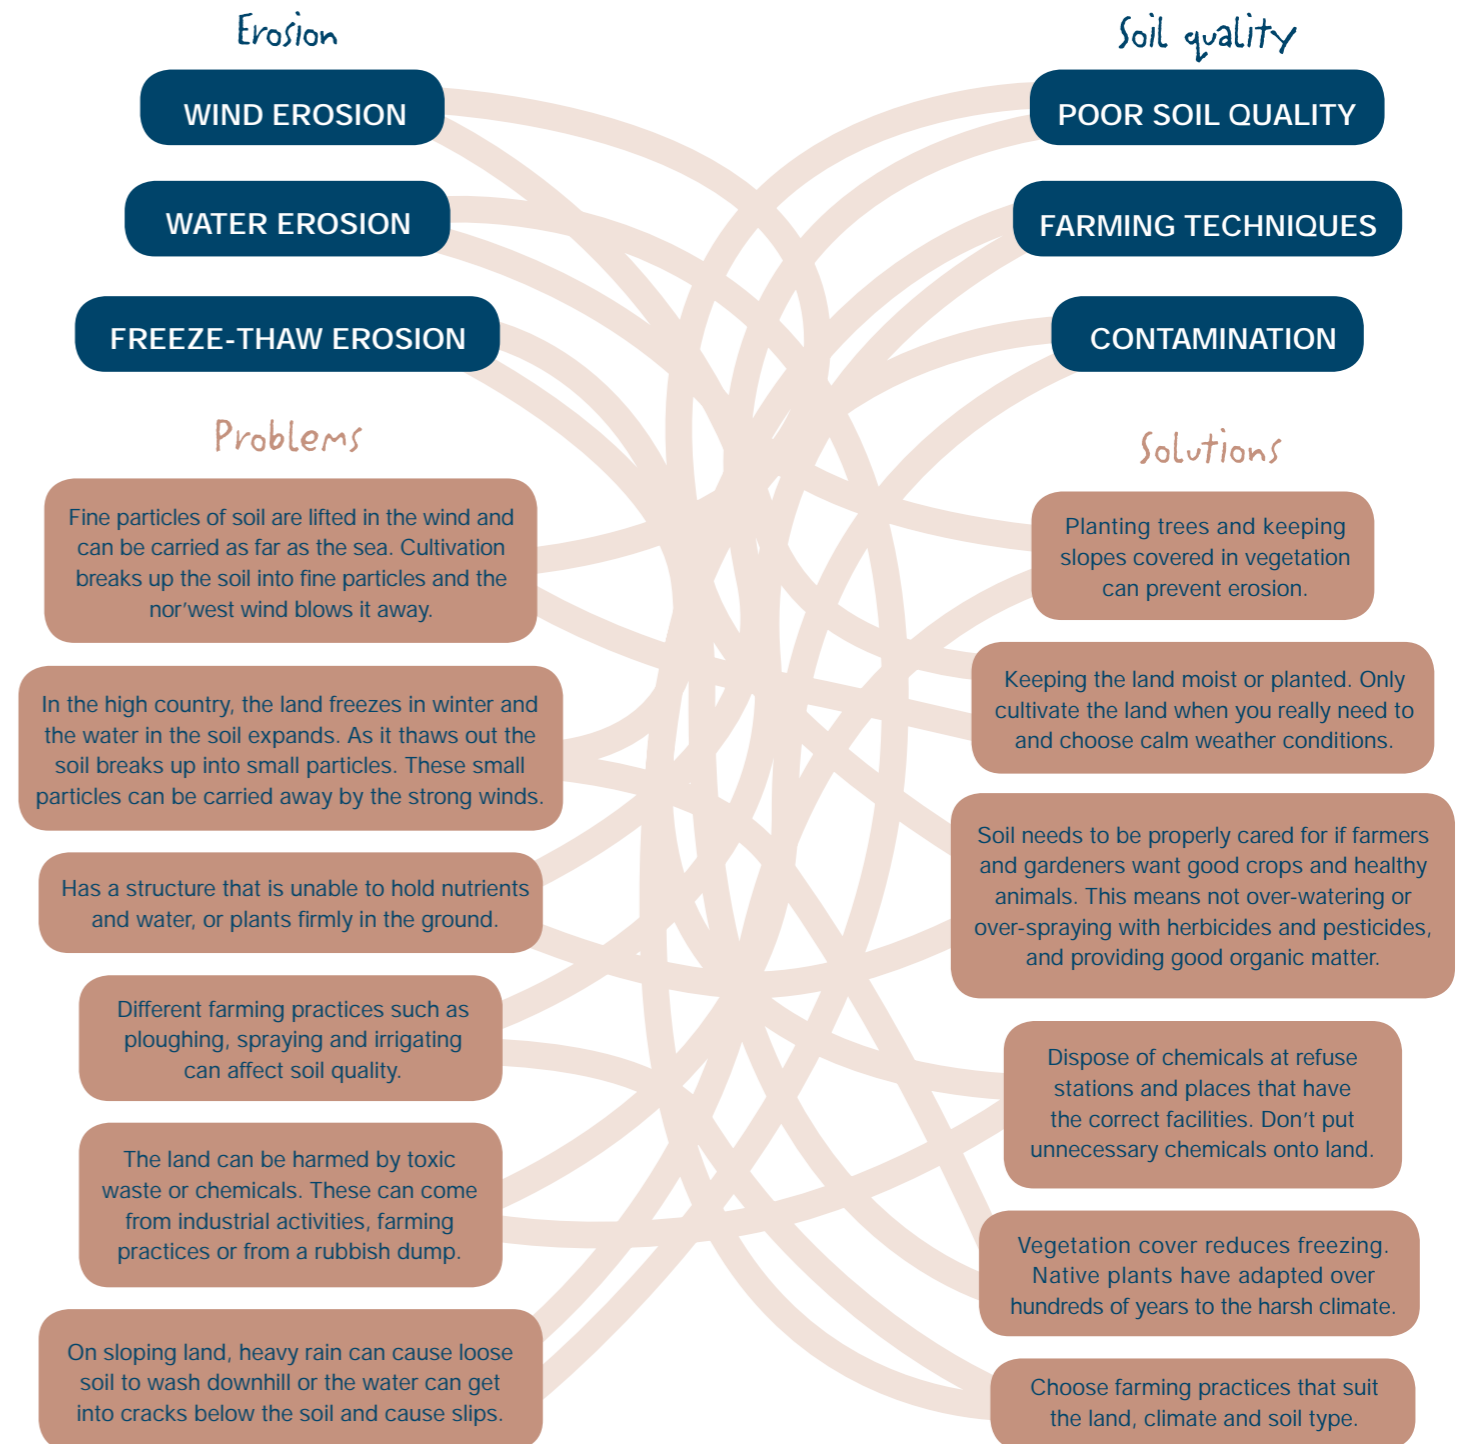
Erosion

WIND EROSION

WATER EROSION

FREEZE-THAW EROSION

Soil quality

POOR SOIL QUALITY

FARMING TECHNIQUES

CONTAMINATION

Problems

Fine particles of soil are lifted in the wind and can be carried as far as the sea. Cultivation breaks up the soil into fine particles and the nor'west wind blows it away.

In the high country, the land freezes in winter and the water in the soil expands. As it thaws out the soil breaks up into small particles. These small particles can be carried away by the strong winds.

Has a structure that is unable to hold nutrients and water, or plants firmly in the ground.

Different farming practices such as ploughing, spraying and irrigating can affect soil quality.

The land can be harmed by toxic waste or chemicals. These can come from industrial activities, farming practices or from a rubbish dump.

On sloping land, heavy rain can cause loose soil to wash downhill or the water can get into cracks below the soil and cause slips.

Solutions

Planting trees and keeping slopes covered in vegetation can prevent erosion.

Keeping the land moist or planted. Only cultivate the land when you really need to and choose calm weather conditions.

Soil needs to be properly cared for if farmers and gardeners want good crops and healthy animals. This means not over-watering or over-spraying with herbicides and pesticides, and providing good organic matter.

Dispose of chemicals at refuse stations and places that have the correct facilities. Don't put unnecessary chemicals onto land.

Vegetation cover reduces freezing. Native plants have adapted over hundreds of years to the harsh climate.

Choose farming practices that suit the land, climate and soil type.